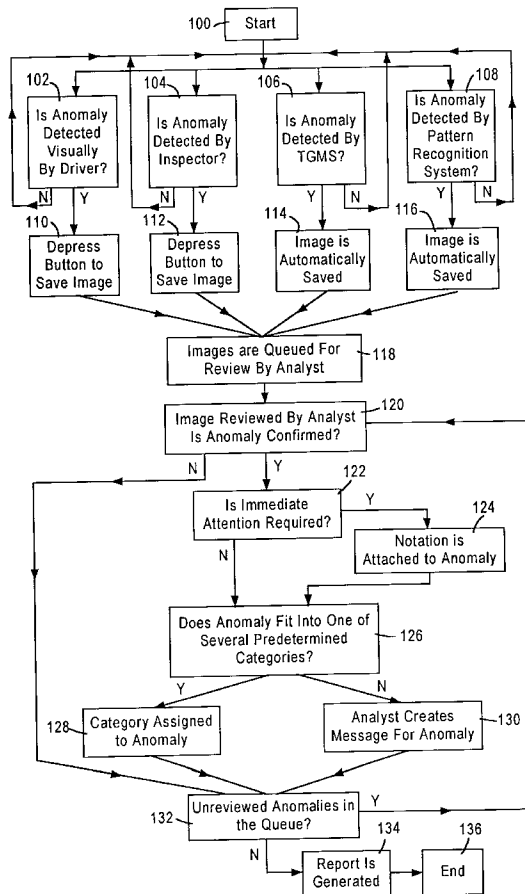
100
Start

102
Is Anomaly Detected Visually By Driver?
N
Y

104
Is Anomaly Detected By Inspector?
N
Y

106
Is Anomaly Detected By TGMS?
Y
N

108
Is Anomaly Detected By Pattern Recognition System?
Y
N

110
Depress Button to Save Image

112
Depress Button to Save Image

114
Image is Automatically Saved

116
Image is Automatically Saved

Images are Queued For Review By Analyst
118

Image Reviewed By Analyst Is Anomaly Confirmed?
120
N
Y

Is Immediate Attention Required?
122
Y
N

124
Notation is Attached to Anomaly

Does Anomaly Fit Into One of Several Predetermined Categories?
126
Y
N

128
Category Assigned to Anomaly

Analyst Creates Message For Anomaly
130

132
Unreviewed Anomalies in the Queue?
Y
N

134
Report Is Generated

136
End